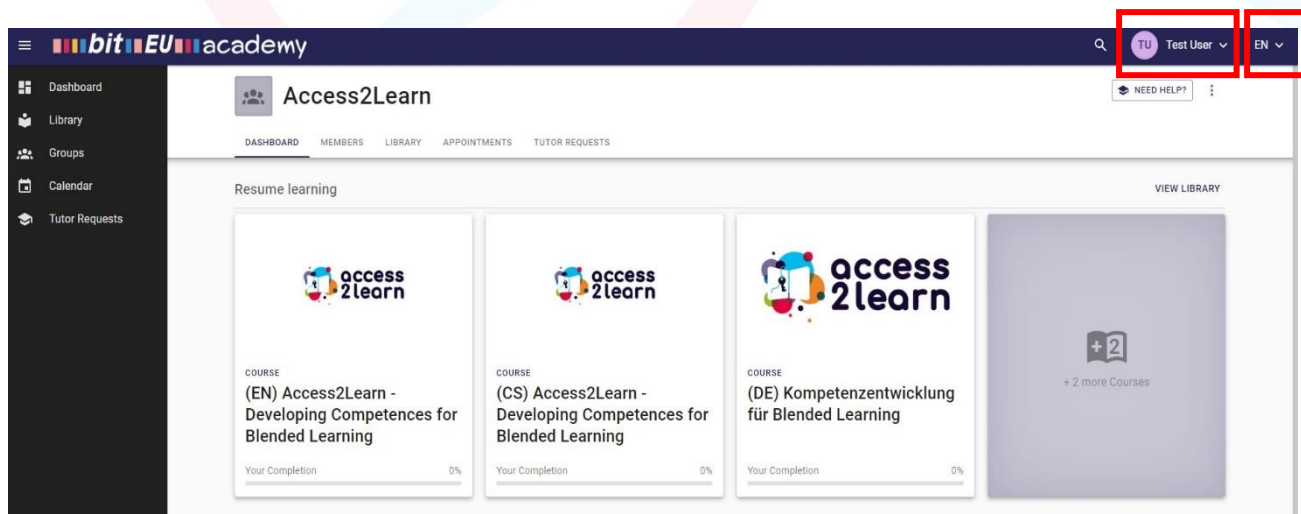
bitEUacademy

TU Test User

EN

Dashboard
Library
Groups
Calendar
Tutor Requests

Access2Learn

NEED HELP?

DASHBOARD MEMBERS LIBRARY APPOINTMENTS TUTOR REQUESTS

Resume learning

VIEW LIBRARY

access 2learn

COURSE
(EN) Access2Learn - Developing Competences for Blended Learning

Your Completion 0%

access 2learn

COURSE
(CS) Access2Learn - Developing Competences for Blended Learning

Your Completion 0%

access 2learn

COURSE
(DE) Kompetenzentwicklung für Blended Learning

Your Completion 0%

+2

+ 2 more Courses